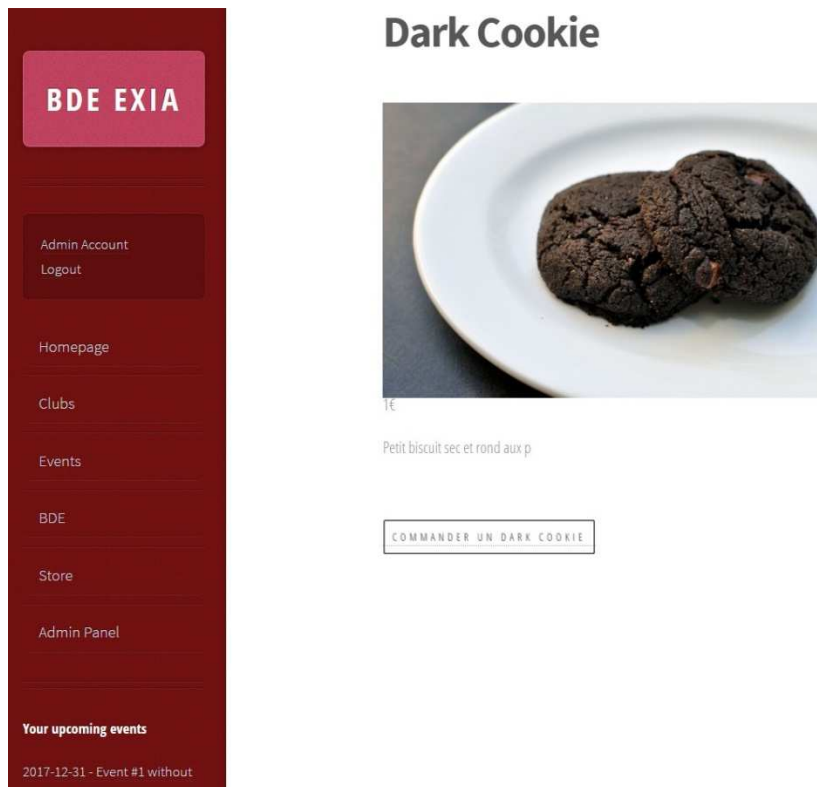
BDE EXIA

Admin Account
Logout

Homepage

Clubs

Events

BDE

Store

Admin Panel

Your upcoming events

2017-12-31 - Event #1 without

Dark Cookie

1€

Petit biscuit sec et rond aux p

COMMANDER UN DARK COOKIE